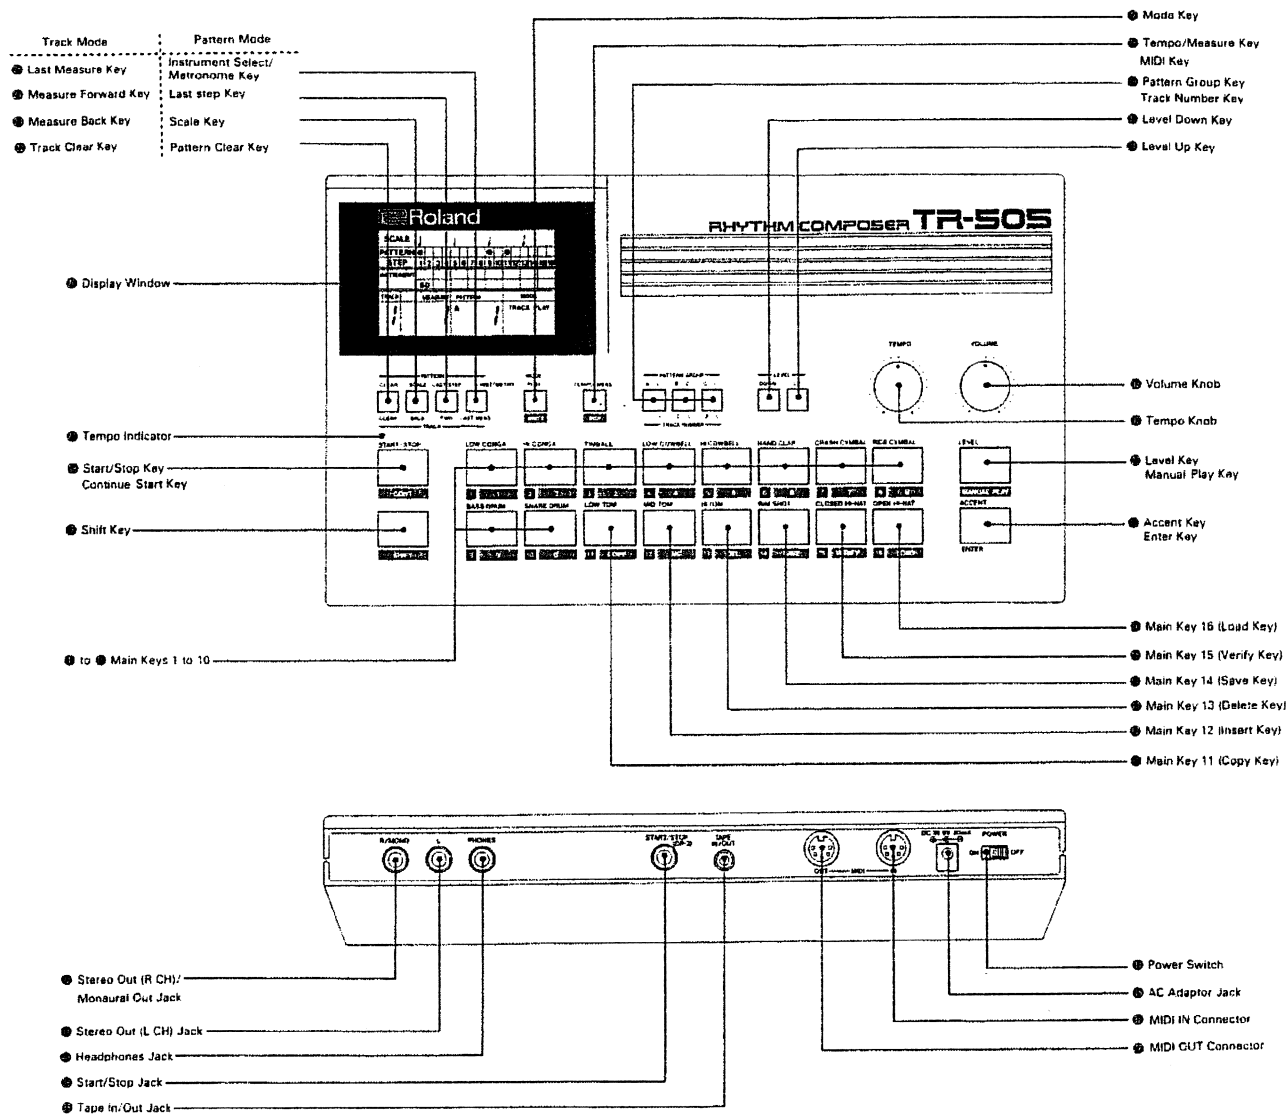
Track Mode | Pattern Mode

Last Measure Key | Instrument Select/ Metronome Key

Measure Forward Key | Last step Key

Measure Back Key | Scale Key

Track Clear Key | Pattern Clear Key

Mode Key

Tempo/Measure Key MIDI Key

Pattern Group Key Track Number Key

Level Down Key

Level Up Key

Roland

RHYTHM COMPOSER TR-505

SCALE
PATTERN
STEP
INSTRUMENT
TEMPO
MEASURE
PATTERN
MODE
TRACK PLAY

Display Window

TEMPO

VOLUME

Volume Knob

Tempo Knob

Tempo Indicator

START/STOP

Start/Stop Key Continue Start Key

LOW CONGA
HI CONGA
TIMBALE
LOW COWBELL
HI COWBELL
HAND CLAP
CRASH CYMBAL
RIDE CYMBAL

LEVEL

MANUAL PLAY

Level Key Manual Play Key

Shift Key

BASS DRUM
SNARE DRUM
LOW TOM
MID TOM
HI TOM
RIM SHOT
CLOSED HI-HAT
OPEN HI-HAT

ACCENT

ENTER

Accent Key Enter Key

Main Key 16 (Load Key)

Main Key 15 (Verify Key)

to Main Keys 1 to 10

Main Key 14 (Save Key)

Main Key 13 (Delete Key)

Main Key 12 (Insert Key)

Main Key 11 (Copy Key)

R/MONO
L
PHONES
START/STOP
TAPE IN/OUT
OUT
MIDI
IN
POWER
ON
OFF

Stereo Out (R CH)/ Monaural Out Jack

Stereo Out (L CH) Jack

Headphones Jack

Start/Stop Jack

Tape In/Out Jack

Power Switch

AC Adaptor Jack

MIDI IN Connector

MIDI OUT Connector